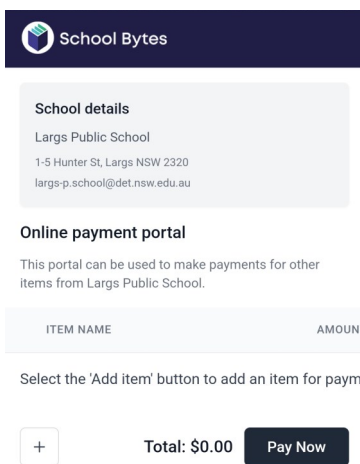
School Bytes

School details

Largs Public School

1-5 Hunter St, Largs NSW 2320

largs-p.school@det.nsw.edu.au

Online payment portal

This portal can be used to make payments for other items from Largs Public School.

| ITEM NAME | AMOUN |
|---|---|

Select the 'Add item' button to add an item for paym

+ Total: $0.00 Pay Now